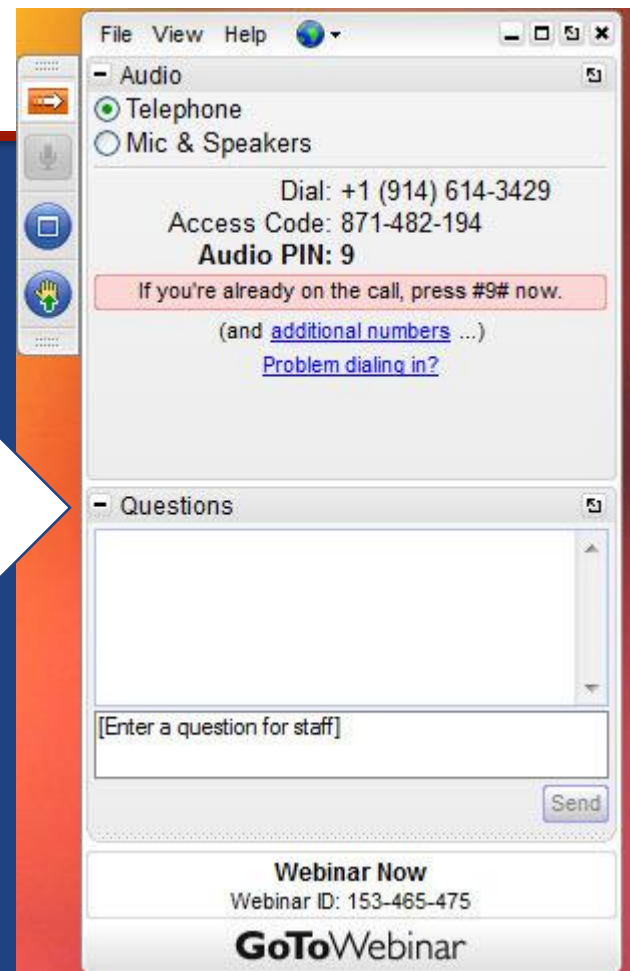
File View Help

Audio

Telephone

Mic & Speakers

Dial: +1 (914) 614-3429

Access Code: 871-482-194

Audio PIN: 9

If you're already on the call, press #9# now.

(and additional numbers ...)

Problem dialing in?

Questions

[Enter a question for staff]

Send

Webinar Now

Webinar ID: 153-465-475

GoToWebinar